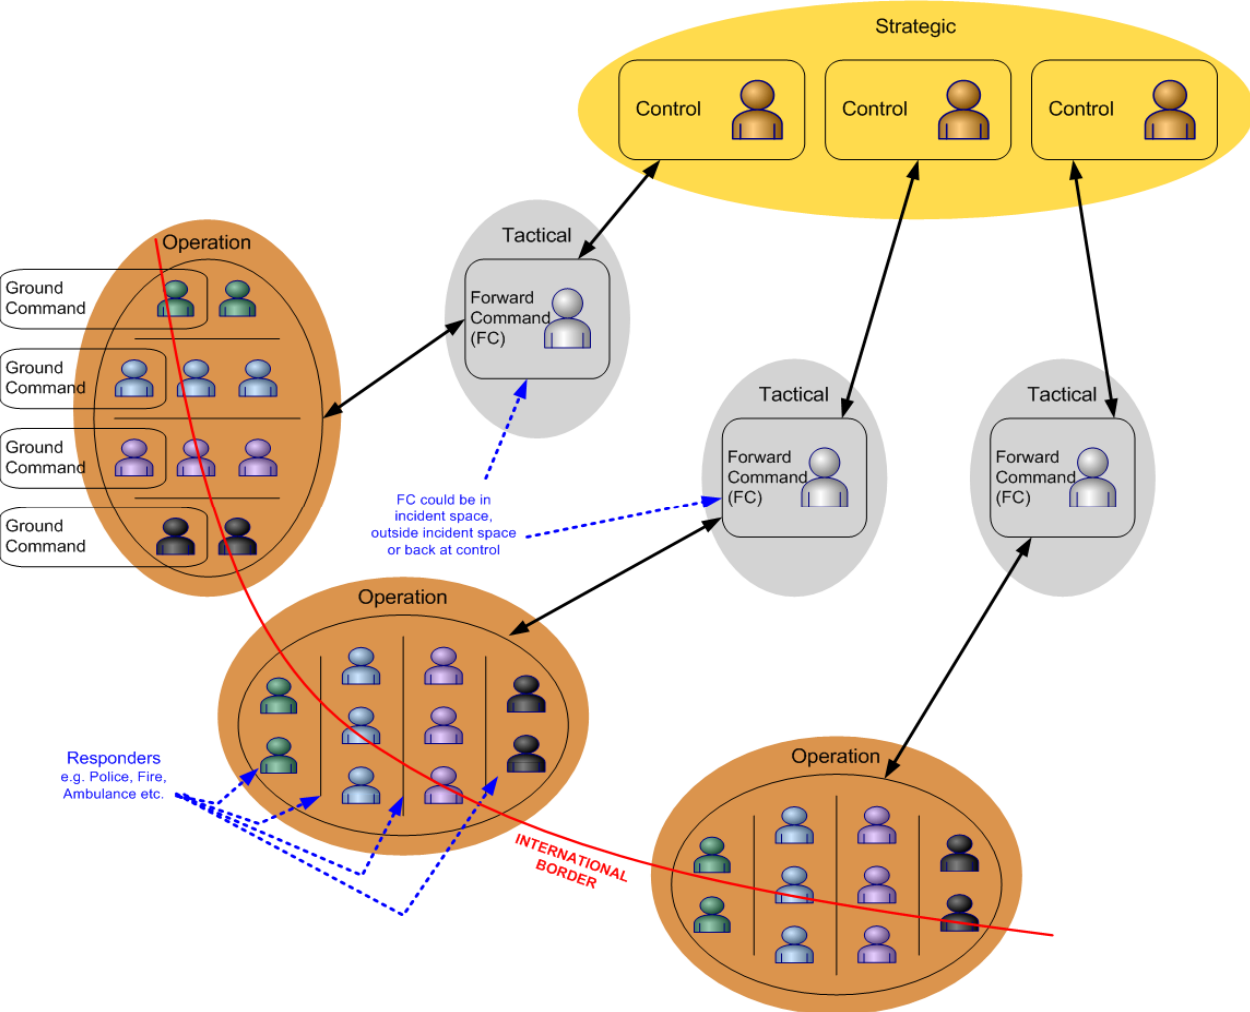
Strategic

Control

Control

Control

Operation

Ground Command

Ground Command

Ground Command

Ground Command

Tactical

Forward Command (FC)

Tactical

Forward Command (FC)

Tactical

Forward Command (FC)

FC could be in incident space, outside incident space or back at control

Operation

Responders e.g. Police, Fire, Ambulance etc.

INTERNATIONAL BORDER

Operation